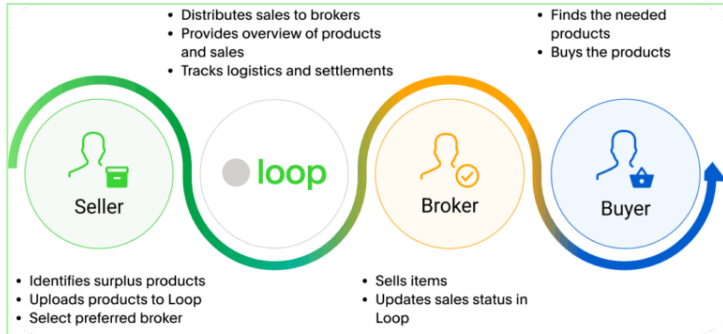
• Distributes sales to brokers
• Provides overview of products and sales
• Tracks logistics and settlements

• Finds the needed products
• Buys the products

Seller

loop

Broker

Buyer

• Identifies surplus products
• Uploads products to Loop
• Select preferred broker

• Sells items
• Updates sales status in Loop